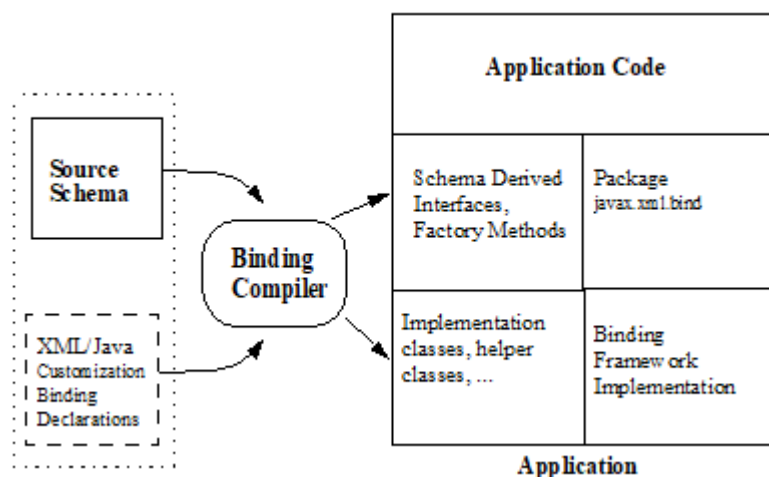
Source Schema

XML/Java Customization Binding Declarations

Binding Compiler

Application Code

Schema Derived Interfaces, Factory Methods

Package javax.xml.bind

Implementation classes, helper classes, ...

Binding Framework Implementation

Application